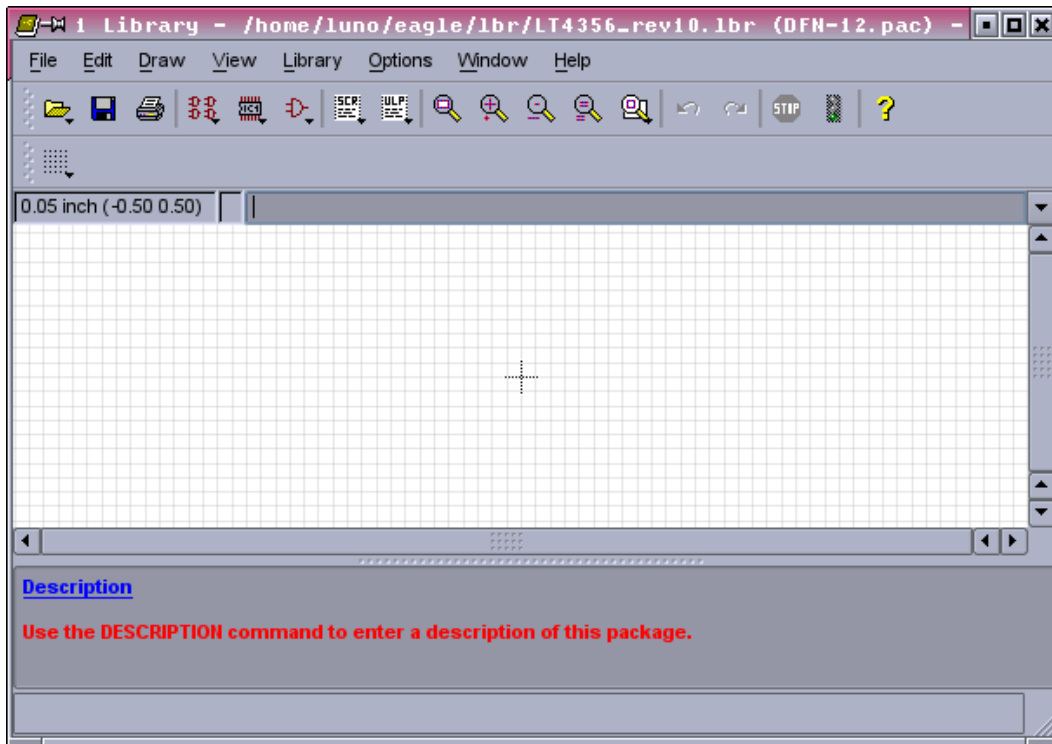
1 Library - /home/luno/eagle/lbr/LT4356_rev10.lbr (DFN-12.pac) -

File Edit Draw View Library Options Window Help

SCR ULP STOP ?

0.05 inch (-0.50 0.50)

Description

Use the DESCRIPTION command to enter a description of this package.